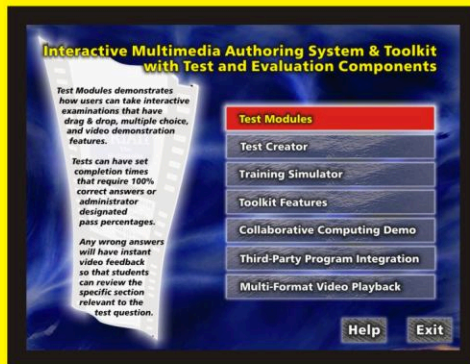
Interactive Multimedia Authoring System & Toolkit with Test and Evaluation Components

Test Modules demonstrates how users can take interactive examinations that have drag & drop, multiple choice, and video demonstration features.

Tests can have set completion times that require 100% correct answers or administrator designated pass percentages.

Any wrong answers will have instant video feedback so that students can review the specific section relevant to the test question.

Test Modules

Test Creator

Training Simulator

Toolkit Features

Collaborative Computing Demo

Third-Party Program Integration

Multi-Format Video Playback

Help

Exit